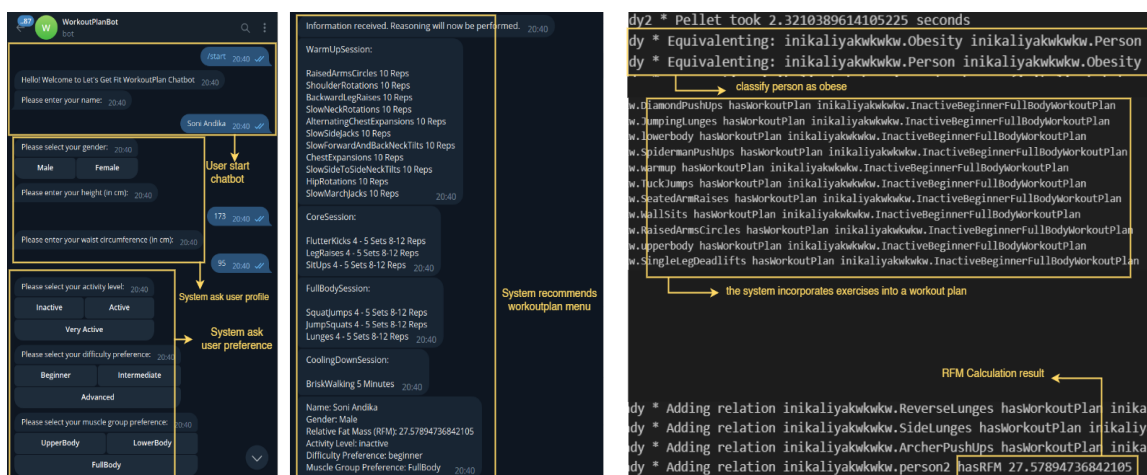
67
W WorkoutPlanBot
bot

/start 20:40

Hello! Welcome to Let's Get Fit WorkoutPlan Chatbot 20:40

Please enter your name: 20:40

Soni Andika 20:40

Please select your gender: 20:40

Male
Female

Please enter your height (in cm): 20:40

173 20:40

Please enter your waist circumference (in cm): 20:40

95 20:40

Please select your activity level: 20:40

Inactive
Active
Very Active

Please select your difficulty preference: 20:40

Beginner
Intermediate
Advanced

Please select your muscle group preference: 20:40

UpperBody
LowerBody
FullBody

User start chatbot

System ask user profile

System ask user preference

Information received. Reasoning will now be performed. 20:40

WarmUpSession:

RaisedArmsCircles 10 Reps
ShoulderRotations 10 Reps
BackwardLegRaises 10 Reps
SlowNeckRotations 10 Reps
AlternatingChestExpansions 10 Reps
SlowSideJacks 10 Reps
SlowForwardAndBackNeckTilts 10 Reps
ChestExpansions 10 Reps
SlowSideToSideNeckTilts 10 Reps
HipRotations 10 Reps
SlowMarchJacks 10 Reps 20:40

CoreSession:

FlutterKicks 4 - 5 Sets 8-12 Reps
LegRaises 4 - 5 Sets 8-12 Reps
SitUps 4 - 5 Sets 8-12 Reps 20:40

FullBodySession:

SquatJumps 4 - 5 Sets 8-12 Reps
JumpSquats 4 - 5 Sets 8-12 Reps
Lunges 4 - 5 Sets 8-12 Reps 20:40

CoolingDownSession:

BriskWalking 5 Minutes 20:40

Name: Soni Andika
Gender: Male
Relative Fat Mass (RFM): 27.57894736842105
Activity Level: inactive
Difficulty Preference: beginner
Muscle Group Preference: FullBody 20:40

System recommends workoutplan menu

dy2 * Pellet took 2.3210389614105225 seconds
dy * Equivalenting: inikaliyakwkwkw.Obesity inikaliyakwkwkw.Person
dy * Equivalenting: inikaliyakwkwkw.Person inikaliyakwkwkw.Obesity

classify person as obese

w.DiamondPushUps hasWorkoutPlan inikaliyakwkwkw.InactiveBeginnerFullBodyWorkoutPlan
w.JumpingLunges hasWorkoutPlan inikaliyakwkwkw.InactiveBeginnerFullBodyWorkoutPlan
w.lowerbody hasWorkoutPlan inikaliyakwkwkw.InactiveBeginnerFullBodyWorkoutPlan
w.SpidermanPushUps hasWorkoutPlan inikaliyakwkwkw.InactiveBeginnerFullBodyWorkoutPlan
w.warmup hasWorkoutPlan inikaliyakwkwkw.InactiveBeginnerFullBodyWorkoutPlan
w.TuckJumps hasWorkoutPlan inikaliyakwkwkw.InactiveBeginnerFullBodyWorkoutPlan
w.SeatedArmRaises hasWorkoutPlan inikaliyakwkwkw.InactiveBeginnerFullBodyWorkoutPlan
w.WallSits hasWorkoutPlan inikaliyakwkwkw.InactiveBeginnerFullBodyWorkoutPlan
w.RaisedArmsCircles hasWorkoutPlan inikaliyakwkwkw.InactiveBeginnerFullBodyWorkoutPlan
w.upperbody hasWorkoutPlan inikaliyakwkwkw.InactiveBeginnerFullBodyWorkoutPlan
w.SingleLegDeadlifts hasWorkoutPlan inikaliyakwkwkw.InactiveBeginnerFullBodyWorkoutPlan

the system incorporates exercises into a workout plan

RFM Calculation result

dy * Adding relation inikaliyakwkwkw.ReverseLunges hasWorkoutPlan inika
dy * Adding relation inikaliyakwkwkw.SideLunges hasWorkoutPlan inikaliy
dy * Adding relation inikaliyakwkwkw.ArcherPushUps hasWorkoutPlan inika
dy * Adding relation inikaliyakwkwkw.person2 hasRFM 27.57894736842105